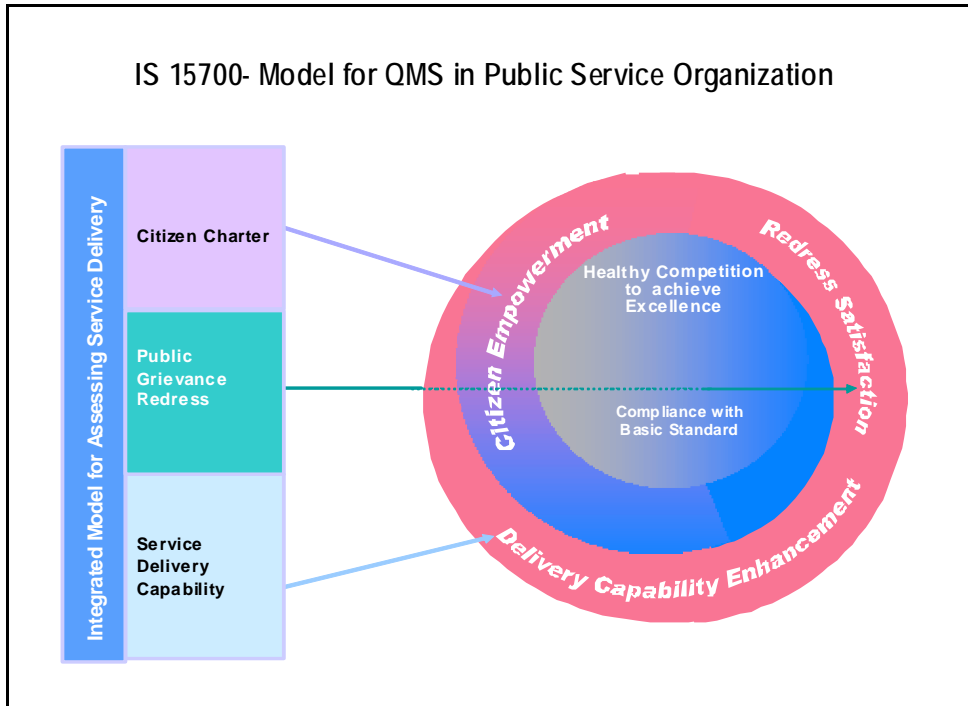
IS 15700- Model for QMS in Public Service Organization

Integrated Model for Assessing Service Delivery

Citizen Charter

Public Grievance Redress

Service Delivery Capability

Citizen Empowerment

Redress Satisfaction

Delivery Capability Enhancement

Healthy Competition to achieve Excellence

Compliance with Basic Standard